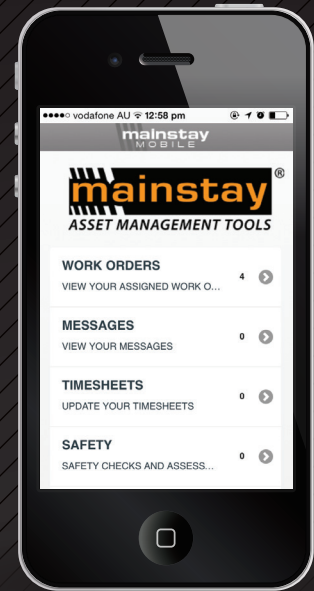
●●●●○ vodafone AU 12:58 pm

mainstay
MOBILE

mainstay®
ASSET MANAGEMENT TOOLS

WORK ORDERS
VIEW YOUR ASSIGNED WORK O... 4

MESSAGES
VIEW YOUR MESSAGES 0

TIMESHEETS
UPDATE YOUR TIMESHEETS 0

SAFETY
SAFETY CHECKS AND ASSESS... 0